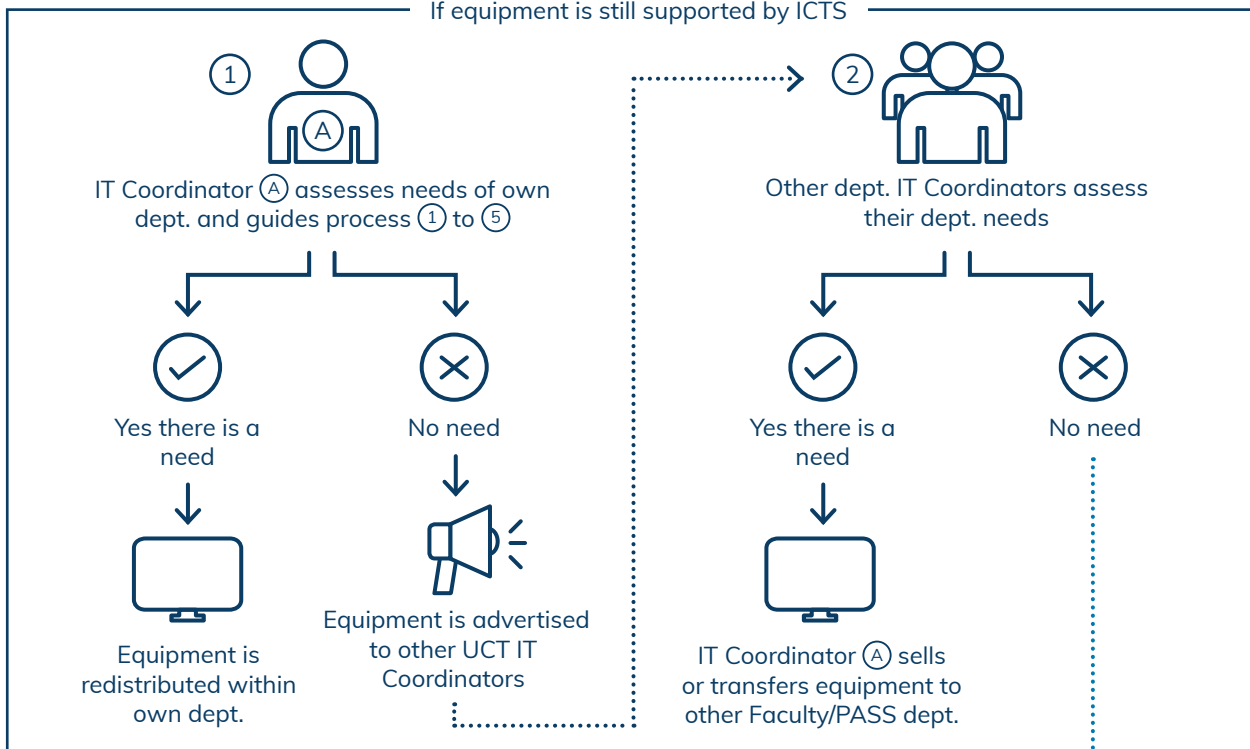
If equipment is still supported by ICTS

1

A

IT Coordinator A assesses needs of own dept. and guides process 1 to 5

Yes there is a need

Equipment is redistributed within own dept.

No need

Equipment is advertised to other UCT IT Coordinators

2

Other dept. IT Coordinators assess their dept. needs

Yes there is a need

IT Coordinator A sells or transfers equipment to other Faculty/PASS dept.

No need